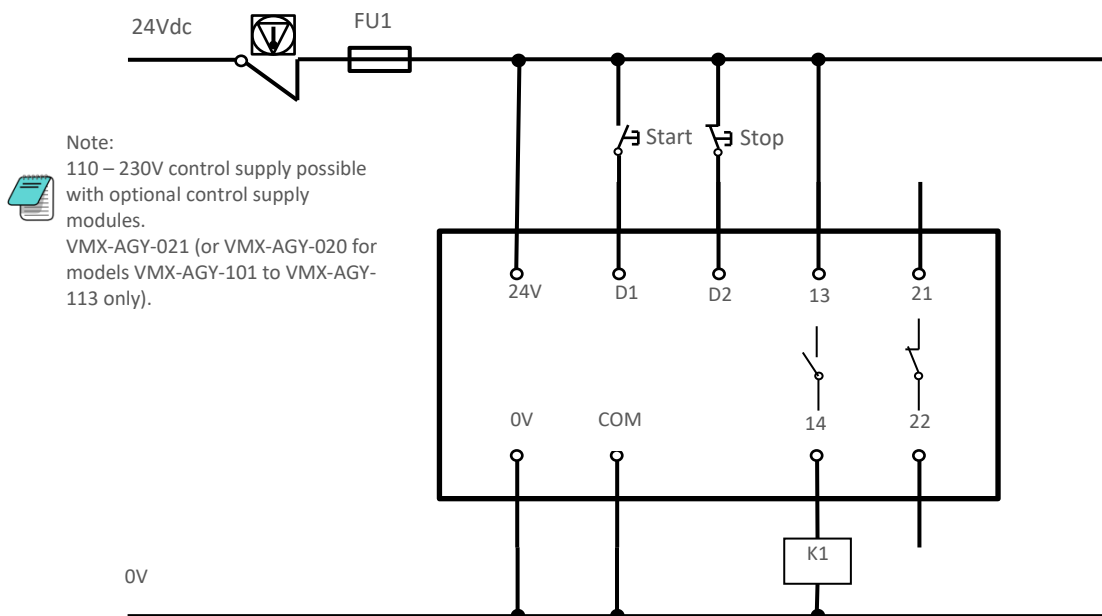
24Vdc

FU1

Note:
110 – 230V control supply possible with optional control supply modules.
VMX-AGY-021 (or VMX-AGY-020 for models VMX-AGY-101 to VMX-AGY-113 only).

Start

Stop

24V

D1

D2

13

21

0V

COM

14

22

K1

0V